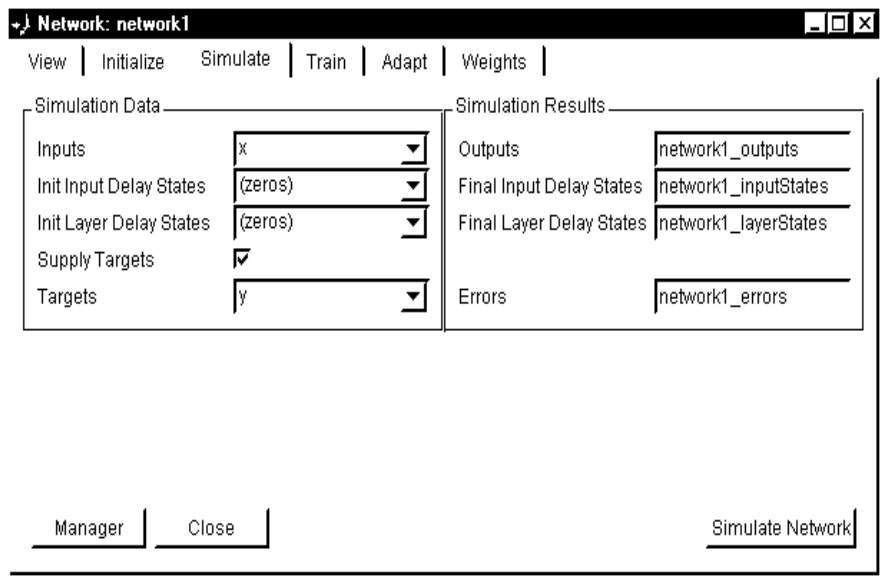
Network: network1

View | Initialize | Simulate | Train | Adapt | Weights

Simulation Data

Inputs | x
Init Input Delay States | (zeros)
Init Layer Delay States | (zeros)
Supply Targets
Targets | y

Simulation Results

Outputs | network1_outputs
Final Input Delay States | network1_inputStates
Final Layer Delay States | network1_layerStates
Errors | network1_errors

Manager | Close | Simulate Network